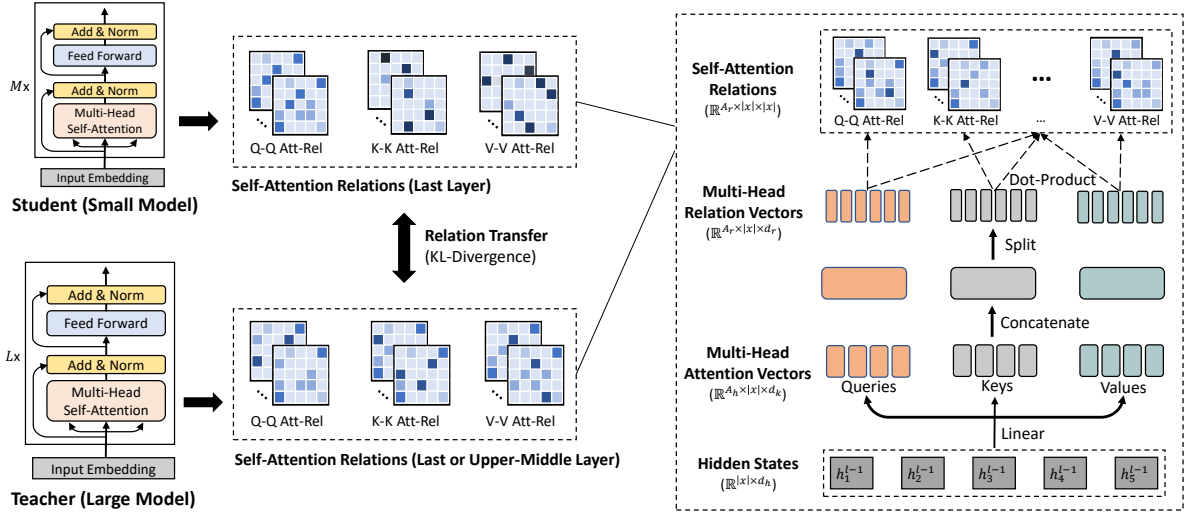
Add & Norm
Feed Forward
$M$x
Add & Norm
Multi-Head Self-Attention
Input Embedding
Student (Small Model)

Q-Q Att-Rel
K-K Att-Rel
V-V Att-Rel
Self-Attention Relations (Last Layer)

Relation Transfer
(KL-Divergence)

Add & Norm
Feed Forward
$L$x
Add & Norm
Multi-Head Self-Attention
Input Embedding
Teacher (Large Model)

Q-Q Att-Rel
K-K Att-Rel
V-V Att-Rel
Self-Attention Relations (Last or Upper-Middle Layer)

Self-Attention Relations
$(\mathbb{R}^{A_r \times |x| \times |x|})$
Q-Q Att-Rel
K-K Att-Rel
...
V-V Att-Rel

Dot-Product
Multi-Head Relation Vectors
$(\mathbb{R}^{A_r \times |x| \times d_r})$
Split

Concatenate

Multi-Head Attention Vectors
$(\mathbb{R}^{A_h \times |x| \times d_k})$
Queries
Keys
Values
Linear

Hidden States
$(\mathbb{R}^{|x| \times d_h})$
$h_1^{l-1}$ $h_2^{l-1}$ $h_3^{l-1}$ $h_4^{l-1}$ $h_5^{l-1}$